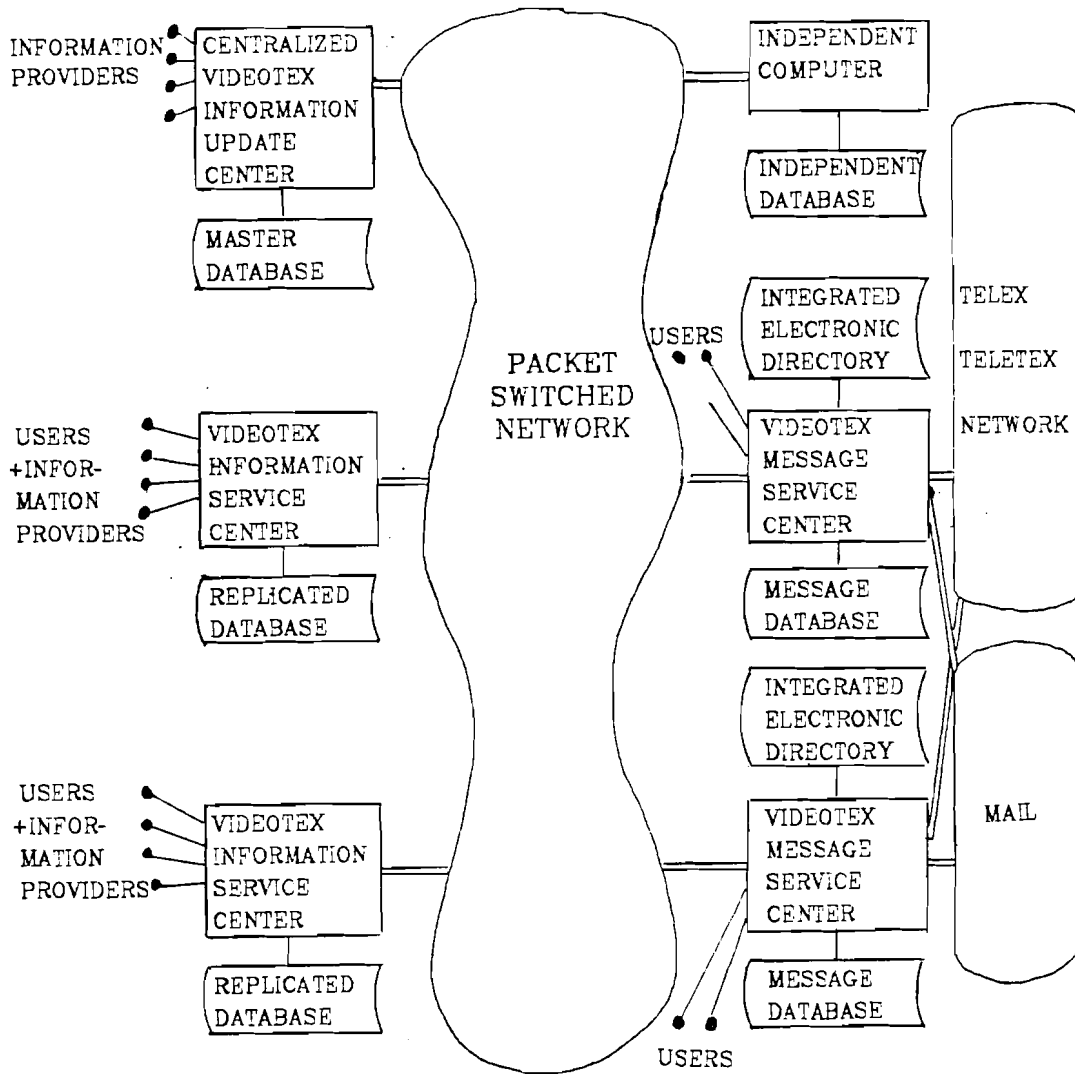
INFORMATION PROVIDERS

CENTRALIZED VIDEOTEX INFORMATION UPDATE CENTER

MASTER DATABASE

INDEPENDENT COMPUTER

INDEPENDENT DATABASE

PACKET SWITCHED NETWORK

USERS +INFORMATION PROVIDERS

VIDEOTEX INFORMATION SERVICE CENTER

REPLICATED DATABASE

USERS

INTEGRATED ELECTRONIC DIRECTORY

VIDEOTEX MESSAGE SERVICE CENTER

MESSAGE DATABASE

TELEX TELETEX NETWORK

USERS +INFORMATION PROVIDERS

VIDEOTEX INFORMATION SERVICE CENTER

REPLICATED DATABASE

INTEGRATED ELECTRONIC DIRECTORY

VIDEOTEX MESSAGE SERVICE CENTER

MESSAGE DATABASE

MAIL

USERS